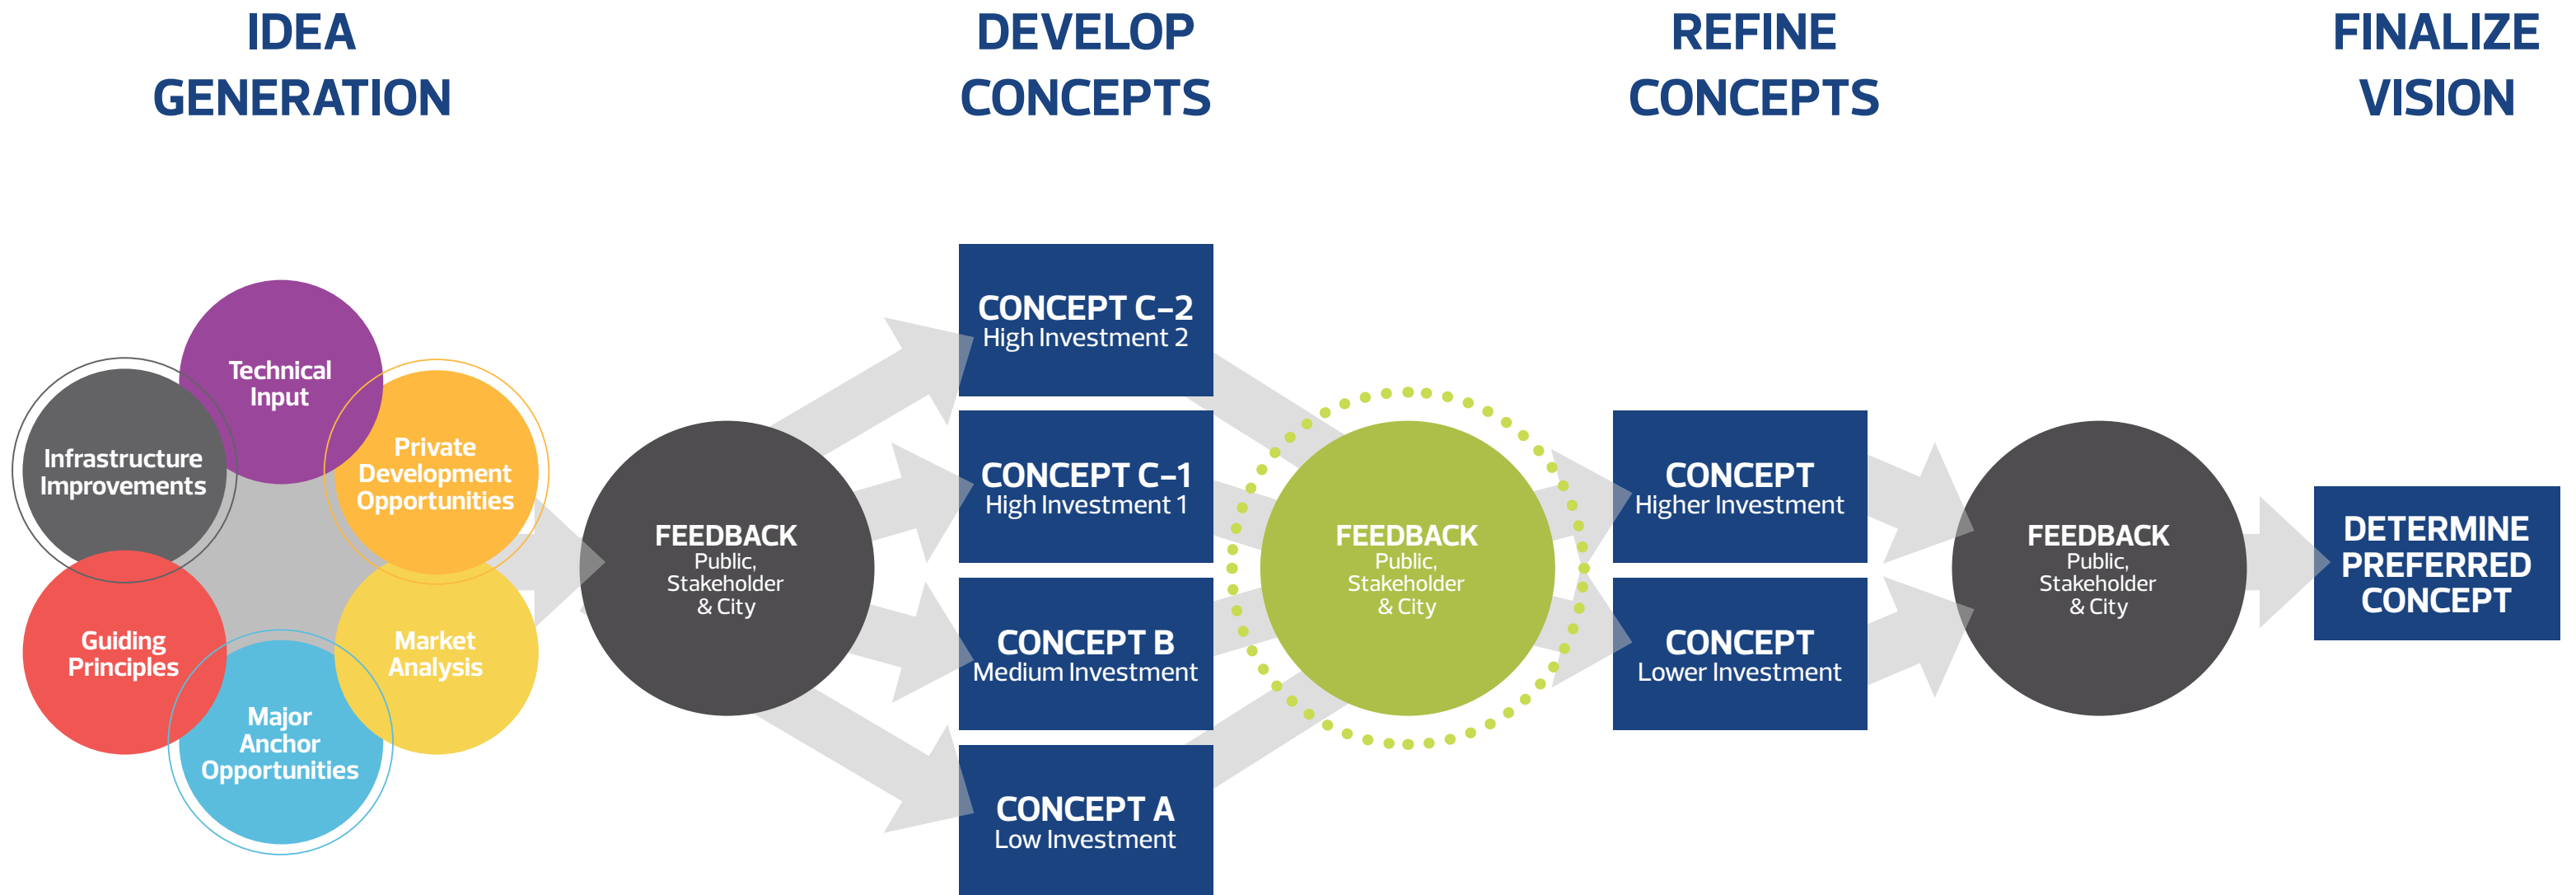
IDEA GENERATION

DEVELOP CONCEPTS

REFINE CONCEPTS

FINALIZE VISION

Technical Input

Infrastructure Improvements

Private Development Opportunities

Guiding Principles

Market Analysis

Major Anchor Opportunities

FEEDBACK
Public, Stakeholder & City

CONCEPT C–2
High Investment 2

CONCEPT C–1
High Investment 1

CONCEPT B
Medium Investment

CONCEPT A
Low Investment

FEEDBACK
Public, Stakeholder & City

CONCEPT
Higher Investment

CONCEPT
Lower Investment

FEEDBACK
Public, Stakeholder & City

DETERMINE PREFERRED CONCEPT